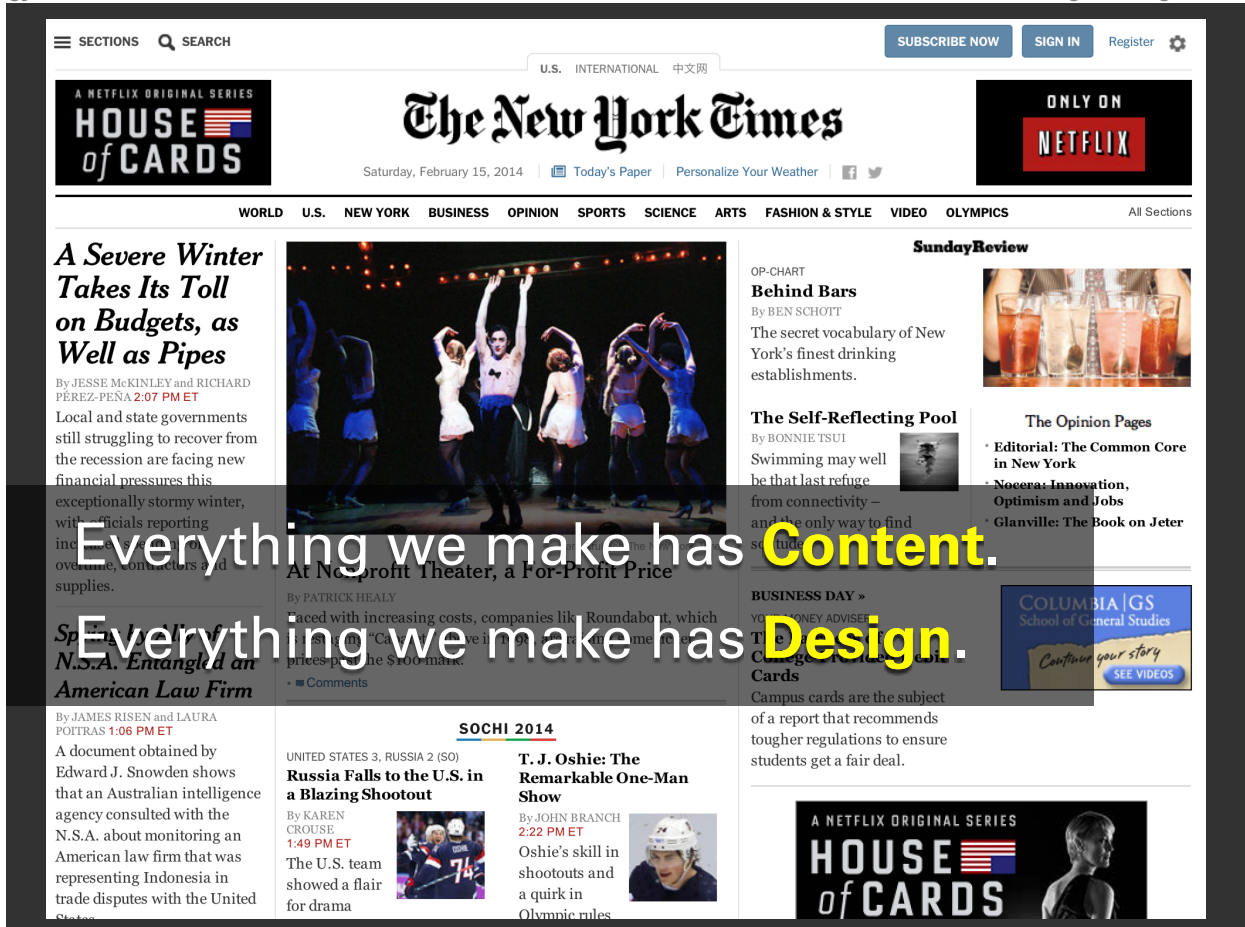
SECTIONS SEARCH

SUBSCRIBE NOW SIGN IN Register

U.S. INTERNATIONAL 中文网

A NETFLIX ORIGINAL SERIES HOUSE of CARDS

The New York Times

ONLY ON NETFLIX

Saturday, February 15, 2014 Today's Paper Personalize Your Weather

WORLD U.S. NEW YORK BUSINESS OPINION SPORTS SCIENCE ARTS FASHION & STYLE VIDEO OLYMPICS All Sections

A Severe Winter Takes Its Toll on Budgets, as Well as Pipes

By JESSE McKINLEY and RICHARD PÉREZ-PEÑA 2:07 PM ET

Local and state governments still struggling to recover from the recession are facing new financial pressures this exceptionally stormy winter, with officials reporting inc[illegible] overtime, contractors and supplies.

Sp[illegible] N.S.A. Entangled an American Law Firm

By JAMES RISEN and LAURA POITRAS 1:06 PM ET

A document obtained by Edward J. Snowden shows that an Australian intelligence agency consulted with the N.S.A. about monitoring an American law firm that was representing Indonesia in trade disputes with the United States.

At Nonprofit Theater, a For-Profit Price

By PATRICK HEALY

Faced with increasing costs, companies like Roundabout, which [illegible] prices past the $100 mark.

Comments

SOCHI 2014

UNITED STATES 3, RUSSIA 2 (SO)
Russia Falls to the U.S. in a Blazing Shootout
By KAREN CROUSE
1:49 PM ET
The U.S. team showed a flair for drama

T. J. Oshie: The Remarkable One-Man Show
By JOHN BRANCH
2:22 PM ET
Oshie's skill in shootouts and a quirk in Olympic rules

SundayReview

OP-CHART
Behind Bars
By BEN SCHOTT
The secret vocabulary of New York's finest drinking establishments.

The Self-Reflecting Pool
By BONNIE TSUI
Swimming may well be that last refuge from connectivity – and the only way to find s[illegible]

The Opinion Pages
Editorial: The Common Core in New York
Nocera: Innovation, Optimism and Jobs
Glanville: The Book on Jeter

BUSINESS DAY »
YOUR MONEY ADVISER
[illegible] Cards
Campus cards are the subject of a report that recommends tougher regulations to ensure students get a fair deal.

COLUMBIA | GS School of General Studies Continue your story SEE VIDEOS

A NETFLIX ORIGINAL SERIES HOUSE of CARDS

Everything we make has Content.
Everything we make has Design.